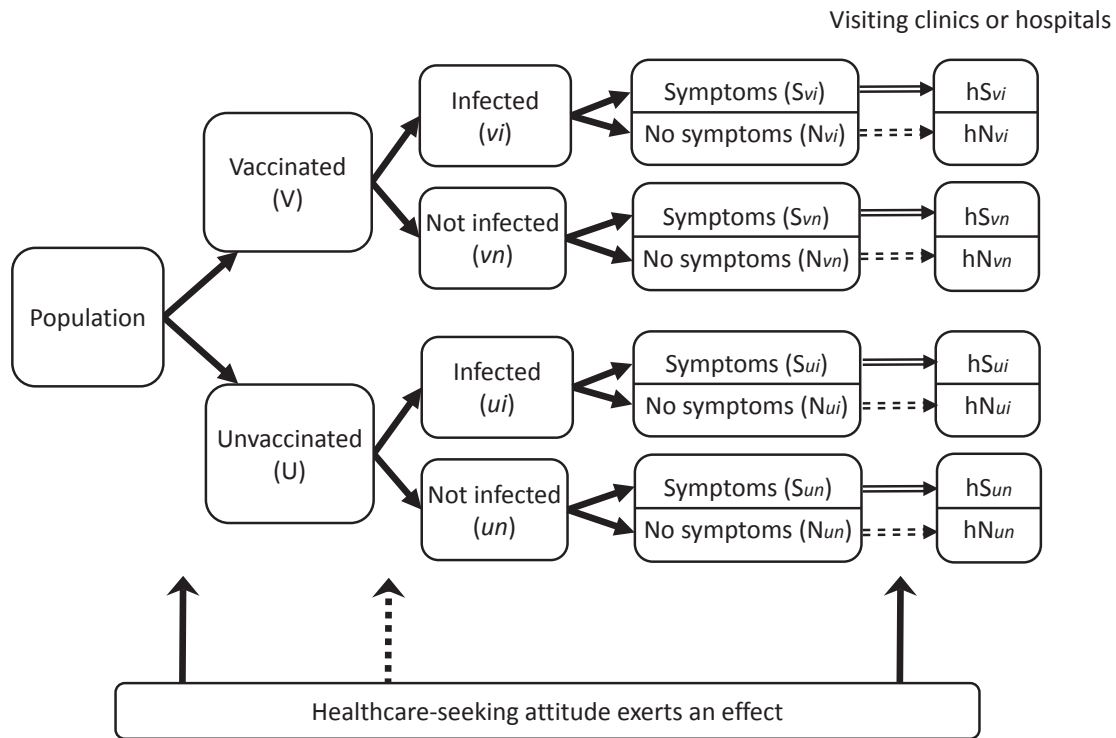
Visiting clinics or hospitals

Population

Vaccinated (V)

Unvaccinated (U)

Infected (*vi*)

Not infected (*vn*)

Infected (*ui*)

Not infected (*un*)

Symptoms (S*vi*)

No symptoms (N*vi*)

Symptoms (S*vn*)

No symptoms (N*vn*)

Symptoms (S*ui*)

No symptoms (N*ui*)

Symptoms (S*un*)

No symptoms (N*un*)

hS*vi*

hN*vi*

hS*vn*

hN*vn*

hS*ui*

hN*ui*

hS*un*

hN*un*

Healthcare-seeking attitude exerts an effect